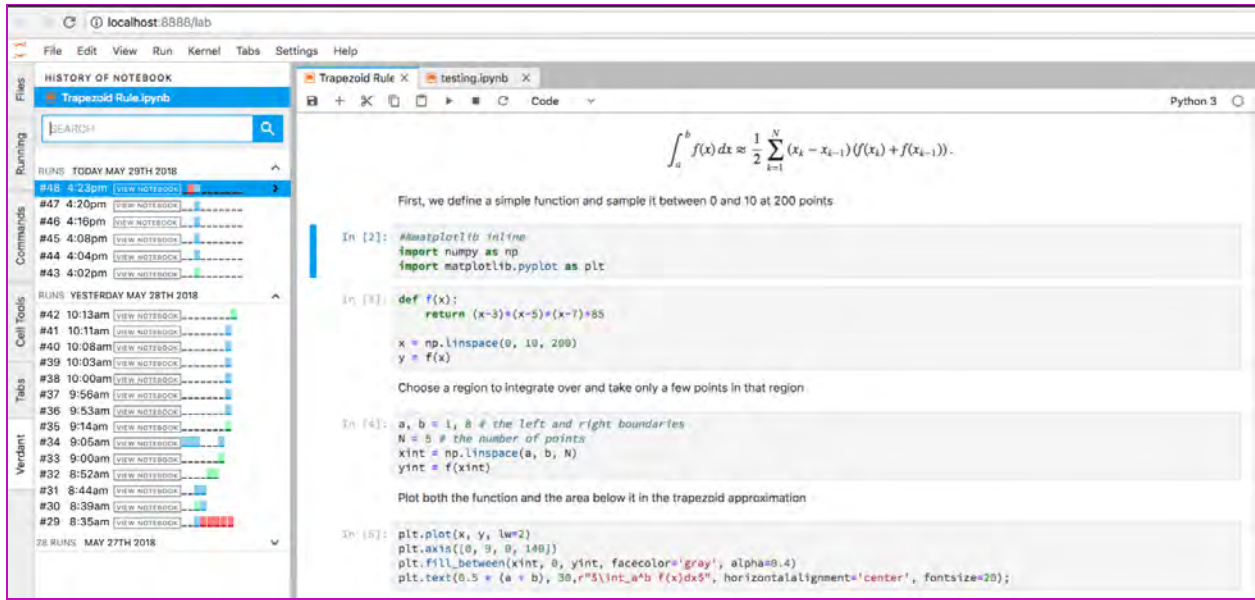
localhost:8888/lab

File Edit View Run Kernel Tabs Settings Help

Files
Running
Commands
Cell Tools
Tabs
Verdant

HISTORY OF NOTEBOOK
Trapezoid Rule.ipynb
SEARCH

RUNS TODAY MAY 29TH 2018
#48 4:23pm VIEW NOTEBOOK
#47 4:20pm VIEW NOTEBOOK
#46 4:16pm VIEW NOTEBOOK
#45 4:08pm VIEW NOTEBOOK
#44 4:04pm VIEW NOTEBOOK
#43 4:02pm VIEW NOTEBOOK
RUNS YESTERDAY MAY 28TH 2018
#42 10:13am VIEW NOTEBOOK
#41 10:11am VIEW NOTEBOOK
#40 10:08am VIEW NOTEBOOK
#39 10:03am VIEW NOTEBOOK
#38 10:00am VIEW NOTEBOOK
#37 9:56am VIEW NOTEBOOK
#36 9:53am VIEW NOTEBOOK
#35 9:14am VIEW NOTEBOOK
#34 9:05am VIEW NOTEBOOK
#33 9:00am VIEW NOTEBOOK
#32 8:52am VIEW NOTEBOOK
#31 8:44am VIEW NOTEBOOK
#30 8:39am VIEW NOTEBOOK
#29 8:35am VIEW NOTEBOOK
28 RUNS MAY 27TH 2018

Trapezoid Rule
testing.ipynb
Code
Python 3

$\int_a^b f(x)\,dx \approx \frac{1}{2}\sum_{k=1}^{N}(x_k - x_{k-1})(f(x_k) + f(x_{k-1})).$

First, we define a simple function and sample it between 0 and 10 at 200 points

In [2]: #%matplotlib inline
import numpy as np
import matplotlib.pyplot as plt

In [3]: def f(x):
    return (x-3)*(x-5)*(x-7)+85

x = np.linspace(0, 10, 200)
y = f(x)

Choose a region to integrate over and take only a few points in that region

In [4]: a, b = 1, 8 # the left and right boundaries
N = 5 # the number of points
xint = np.linspace(a, b, N)
yint = f(xint)

Plot both the function and the area below it in the trapezoid approximation

In [5]: plt.plot(x, y, lw=2)
plt.axis([0, 9, 0, 140])
plt.fill_between(xint, 0, yint, facecolor='gray', alpha=0.4)
plt.text(0.5 * (a + b), 30,r"$\int_a^b f(x)dx$", horizontalalignment='center', fontsize=20);